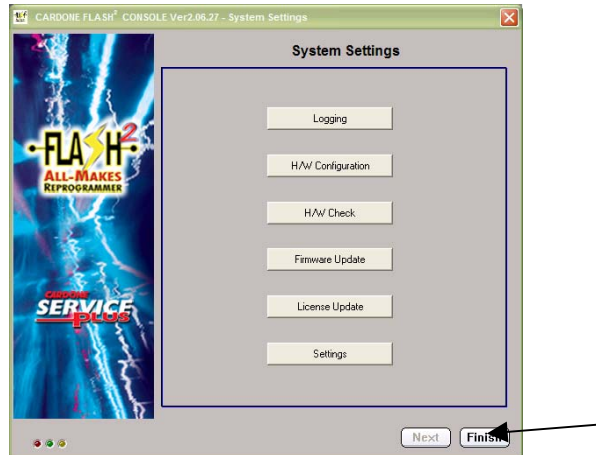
CARDONE FLASH$^2$ CONSOLE Ver2.06.27 - System Settings

FLASH$^2$
ALL-MAKES REPROGRAMMER

CARDONE SERVICE PLUS

System Settings

Logging

H/W Configuration

H/W Check

Firmware Update

License Update

Settings

Next

Finish